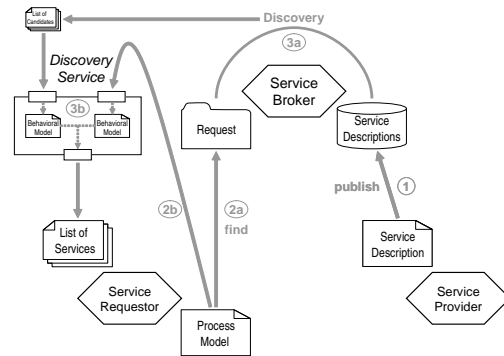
List of Candidates

Discovery

Discovery Service

3a

3b

Behavioral Model

Behavioral Model

Service Broker

Request

Service Descriptions

publish

1

2b

2a

find

List of Services

Service Description

Service Requestor

Process Model

Service Provider